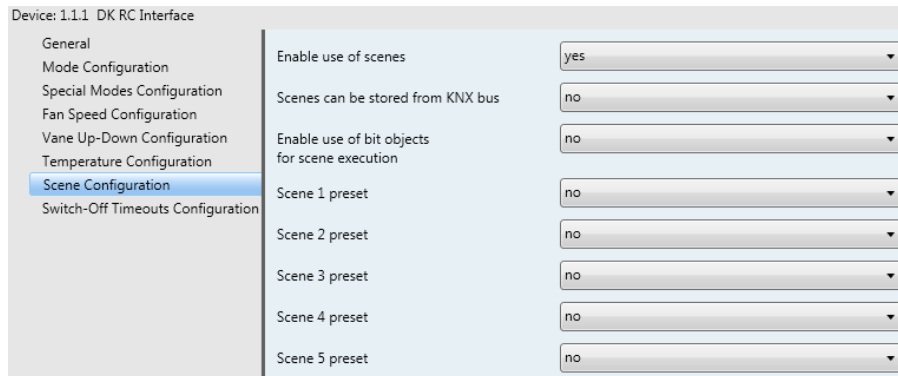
Device: 1.1.1 DK RC Interface

General
Mode Configuration
Special Modes Configuration
Fan Speed Configuration
Vane Up-Down Configuration
Temperature Configuration
Scene Configuration
Switch-Off Timeouts Configuration

Enable use of scenes | yes
Scenes can be stored from KNX bus | no
Enable use of bit objects for scene execution | no
Scene 1 preset | no
Scene 2 preset | no
Scene 3 preset | no
Scene 4 preset | no
Scene 5 preset | no